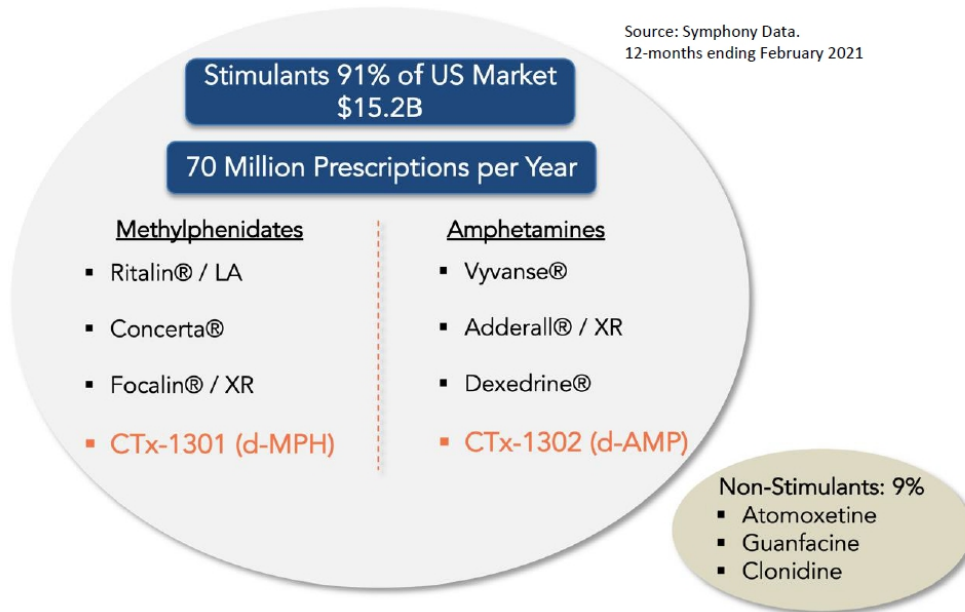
Source: Symphony Data.
12-months ending February 2021

Stimulants 91% of US Market
$15.2B

70 Million Prescriptions per Year

Methylphenidates
- Ritalin® / LA
- Concerta®
- Focalin® / XR
- CTx-1301 (d-MPH)

Amphetamines
- Vyvanse®
- Adderall® / XR
- Dexedrine®
- CTx-1302 (d-AMP)

Non-Stimulants: 9%
- Atomoxetine
- Guanfacine
- Clonidine